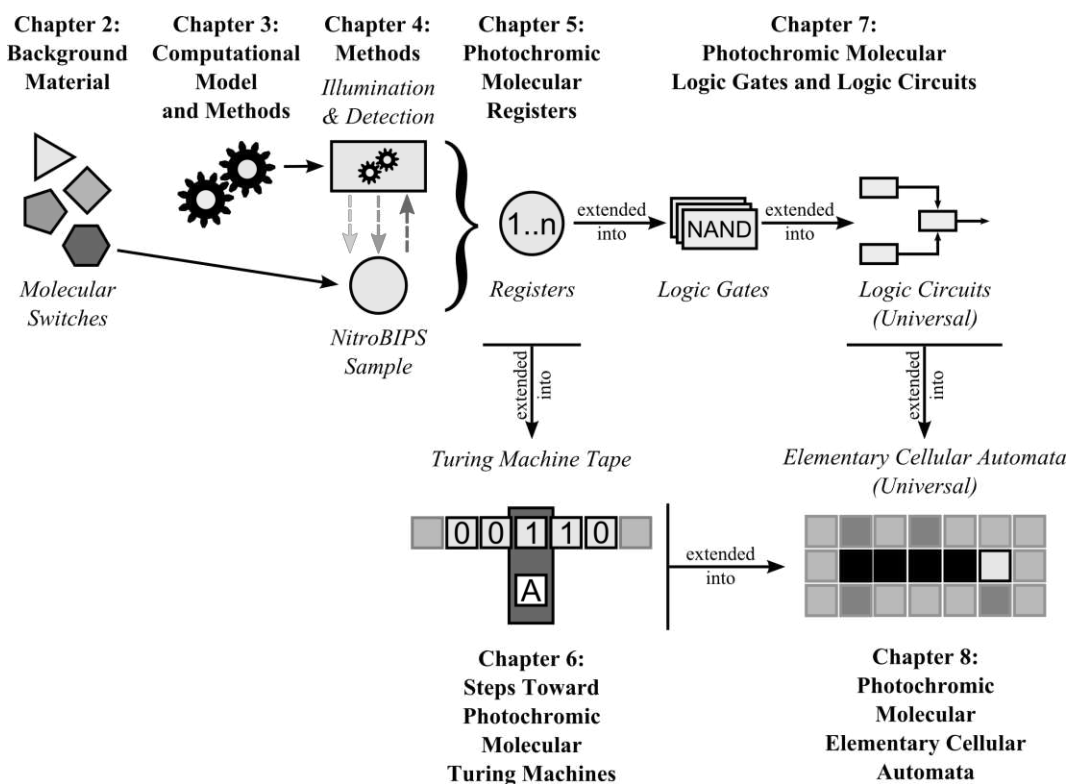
Chapter 2: Background Material

Chapter 3: Computational Model and Methods

Chapter 4: Methods

Illumination & Detection

Chapter 5: Photochromic Molecular Registers

Chapter 7: Photochromic Molecular Logic Gates and Logic Circuits

Molecular Switches

NitroBIPS Sample

1..n

Registers

extended into

NAND

Logic Gates

extended into

Logic Circuits (Universal)

extended into

Turing Machine Tape

extended into

Elementary Cellular Automata (Universal)

0 0 1 1 0

A

extended into

Chapter 6: Steps Toward Photochromic Molecular Turing Machines

Chapter 8: Photochromic Molecular Elementary Cellular Automata